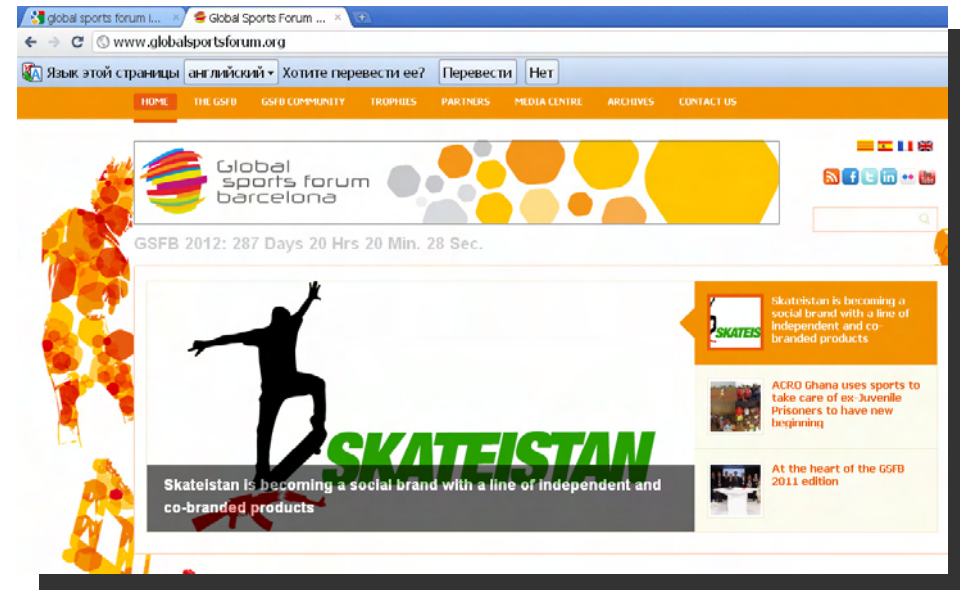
global sports forum l... × Global Sports Forum ... ×

www.globalsportsforum.org

Язык этой страницы английский Хотите перевести ее? Перевести Нет

HOME THE GSFB GSFB COMMUNITY TROPHIES PARTNERS MEDIA CENTRE ARCHIVES CONTACT US

Global sports forum barcelona

GSFB 2012: 287 Days 20 Hrs 20 Min. 28 Sec.

SKATEISTAN

Skateistan is becoming a social brand with a line of independent and co-branded products

SKATEIS

Skateistan is becoming a social brand with a line of independent and co-branded products

ACRO Ghana uses sports to take care of ex-Juvenile Prisoners to have new beginning

At the heart of the GSFB 2011 edition